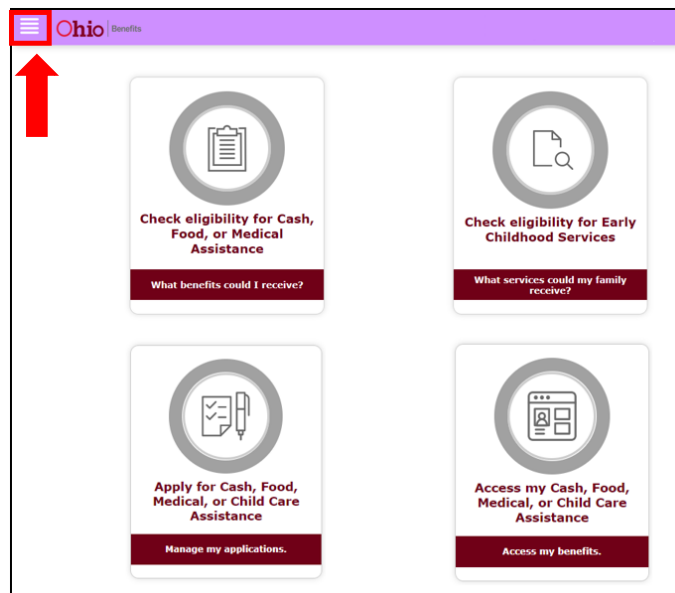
Ohio | Benefits

Check eligibility for Cash, Food, or Medical Assistance

What benefits could I receive?

Check eligibility for Early Childhood Services

What services could my family receive?

Apply for Cash, Food, Medical, or Child Care Assistance

Manage my applications.

Access my Cash, Food, Medical, or Child Care Assistance

Access my benefits.